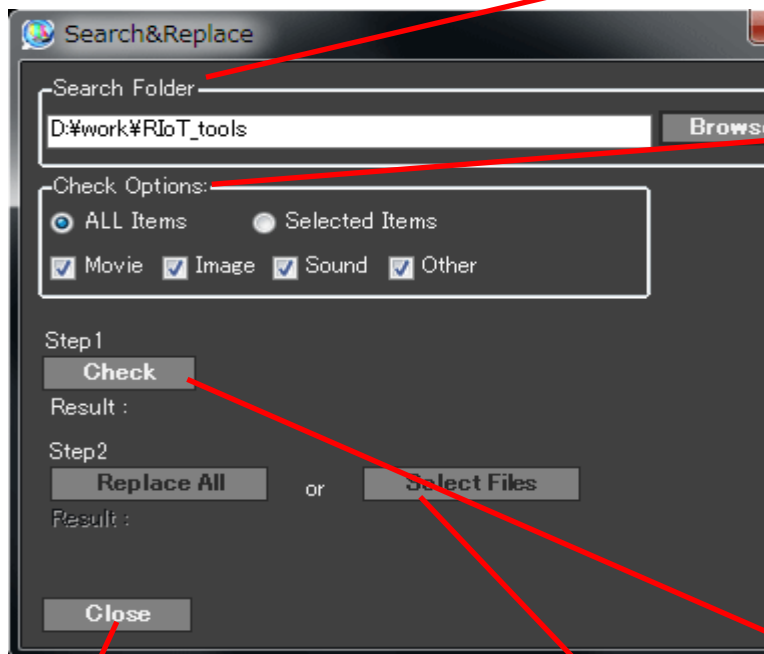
Search&Replace

Search Folder

D:¥work¥RIoT_tools

Brows

Check Options:

ALL Items

Selected Items

Movie

Image

Sound

Other

Step1

Check

Result :

Step2

Replace All

or

Select Files

Result :

Close